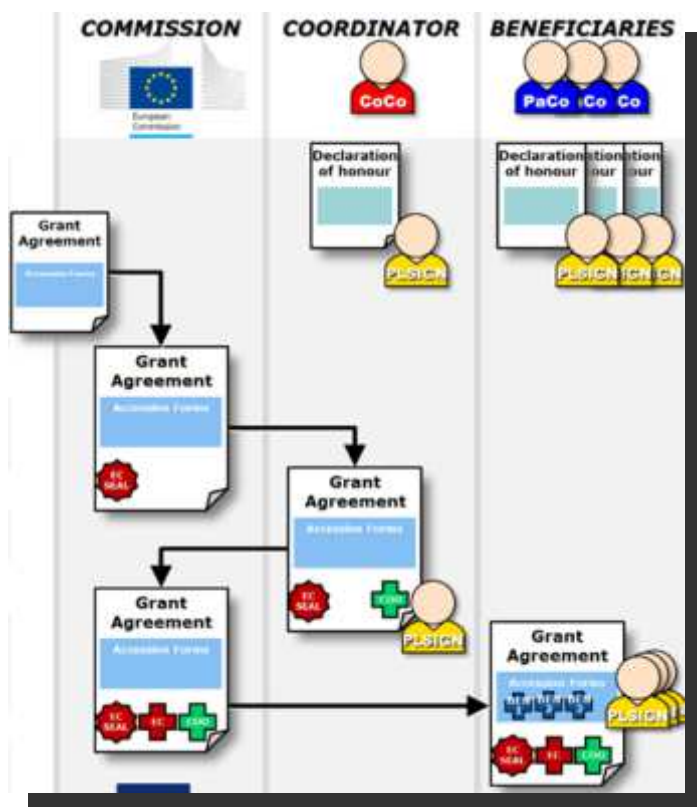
COMMISSION
COORDINATOR
BENEFICIARIES

European Commission

CoCo

PaCo
Co
Co

Declaration of honour

PLSIGN

Declaration of honour
ation
our
tion
our

PLSIGN
IGN
GN

Grant Agreement
Accession Forms

Grant Agreement
Accession Forms
EC SEAL

Grant Agreement
Accession Forms
EC SEAL
COO
PLSIGN

Grant Agreement
Accession Forms
EC SEAL
EC
COO

Grant Agreement
Accession Forms
BEN
BEN
BEN
PLSIGN
EC SEAL
EC
COO